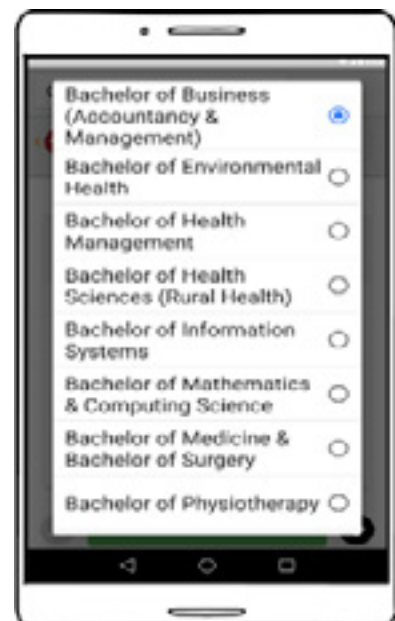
Bachelor of Business (Accountancy & Management)

Bachelor of Environmental Health

Bachelor of Health Management

Bachelor of Health Sciences (Rural Health)

Bachelor of Information Systems

Bachelor of Mathematics & Computing Science

Bachelor of Medicine & Bachelor of Surgery

Bachelor of Physiotherapy